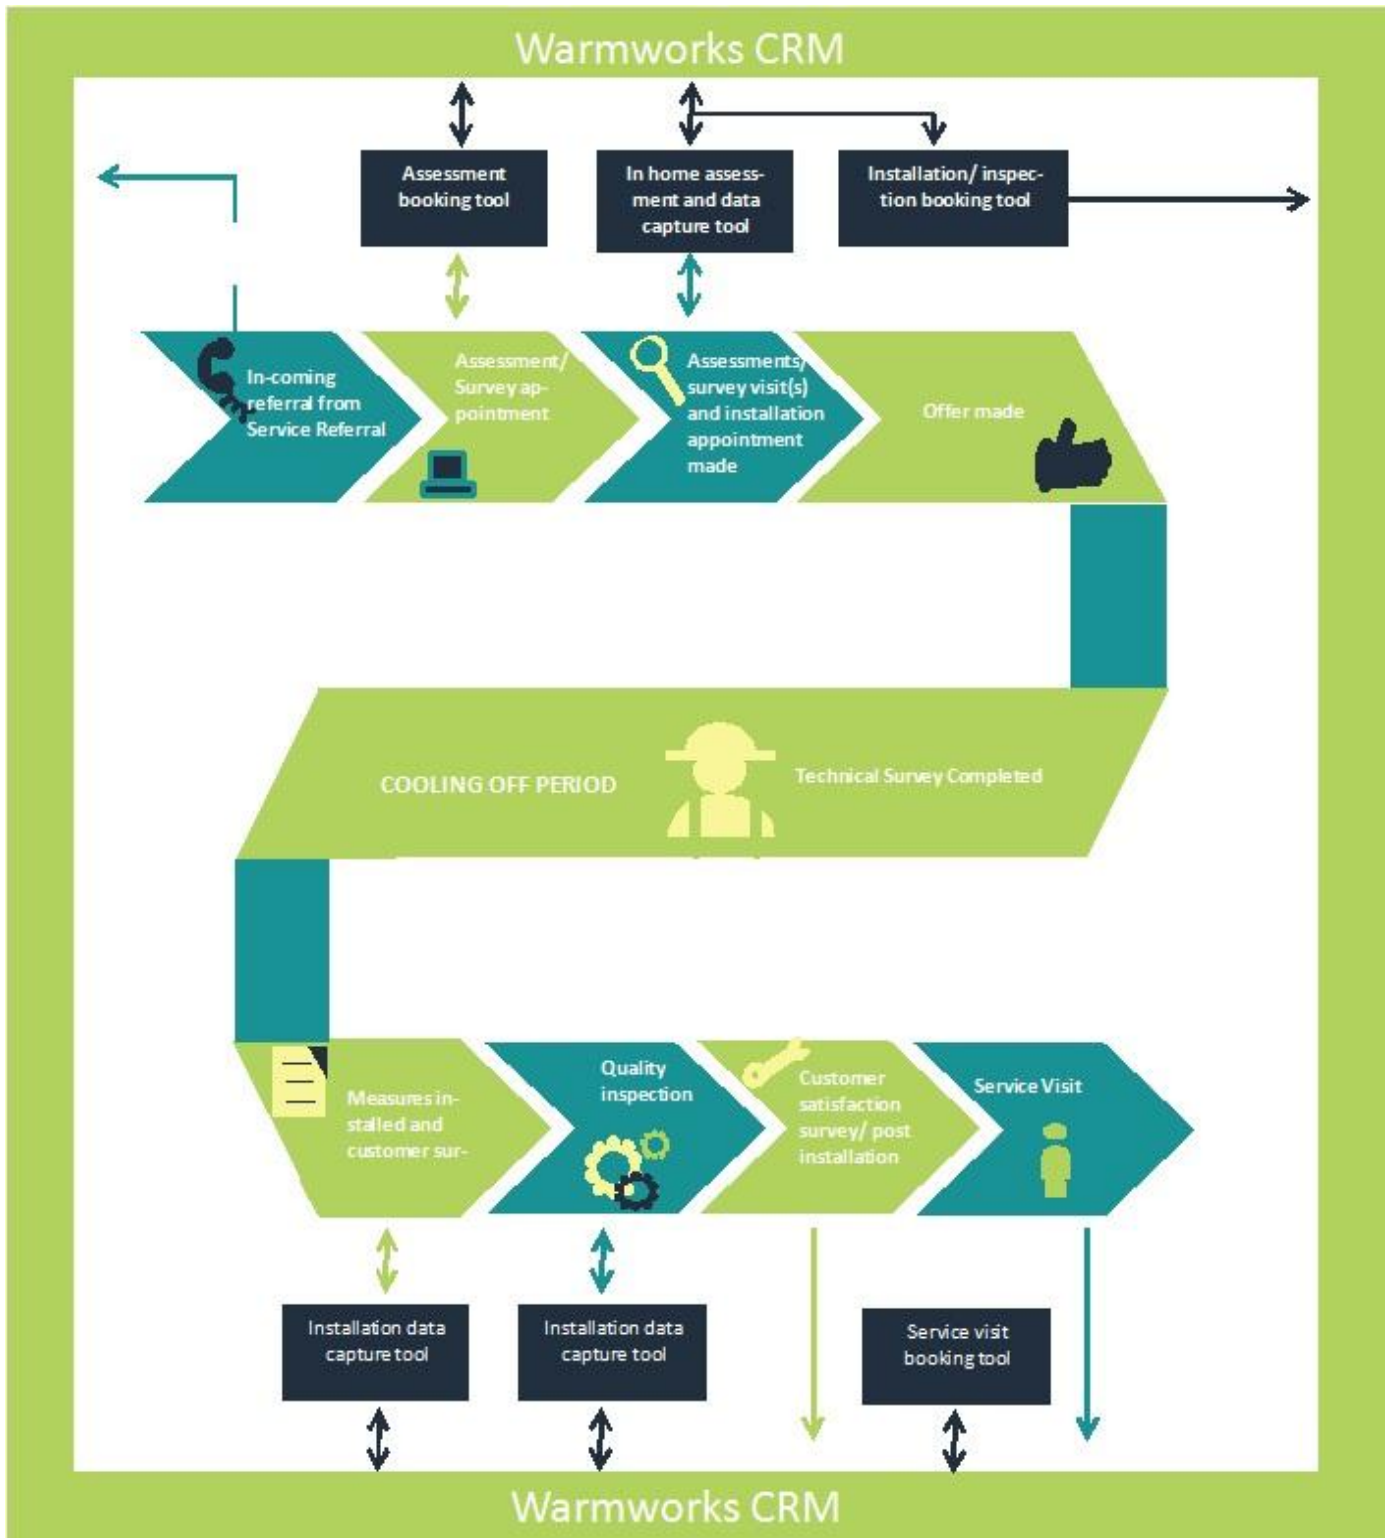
Warmworks CRM

Assessment booking tool

In home assessment and data capture tool

Installation/ inspection booking tool

In-coming referral from Service Referral

Assessment/ Survey appointment

Assessments/ survey visit(s) and installation appointment made

Offer made

COOLING OFF PERIOD

Technical Survey Completed

Measures installed and customer sur-

Quality inspection

Customer satisfaction survey/ post installation

Service Visit

Installation data capture tool

Installation data capture tool

Service visit booking tool

Warmworks CRM